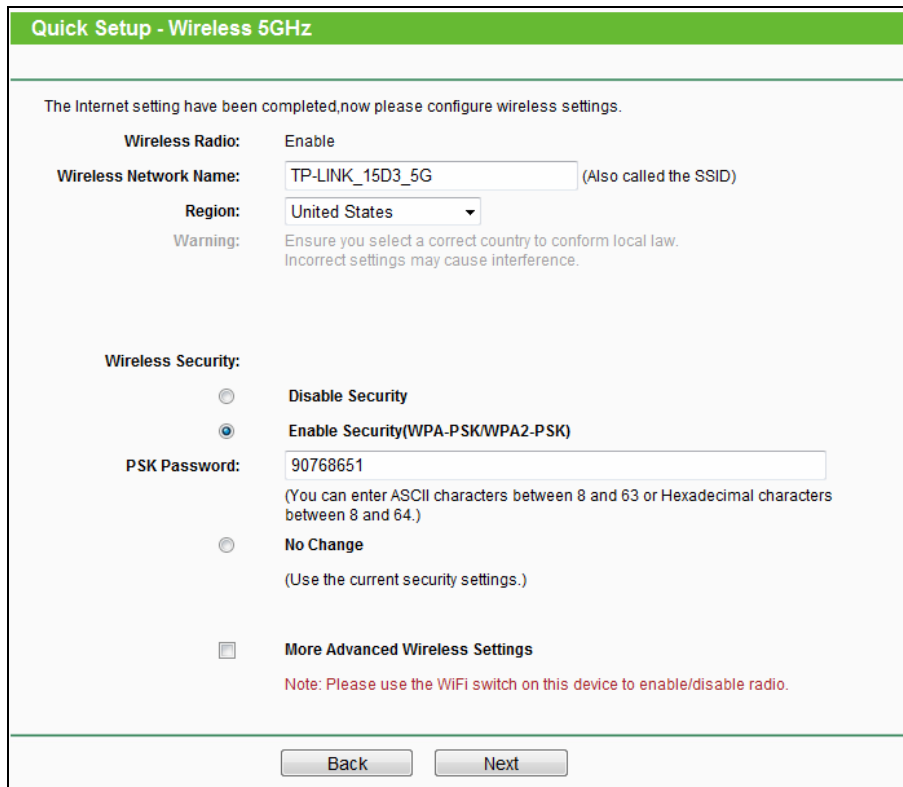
Quick Setup - Wireless 5GHz

The Internet setting have been completed,now please configure wireless settings.

Wireless Radio: Enable

Wireless Network Name: TP-LINK_15D3_5G (Also called the SSID)

Region: United States

Warning: Ensure you select a correct country to conform local law. Incorrect settings may cause interference.

Wireless Security:

Disable Security

Enable Security(WPA-PSK/WPA2-PSK)

PSK Password: 90768651

(You can enter ASCII characters between 8 and 63 or Hexadecimal characters between 8 and 64.)

No Change

(Use the current security settings.)

More Advanced Wireless Settings

Note: Please use the WiFi switch on this device to enable/disable radio.

Back Next